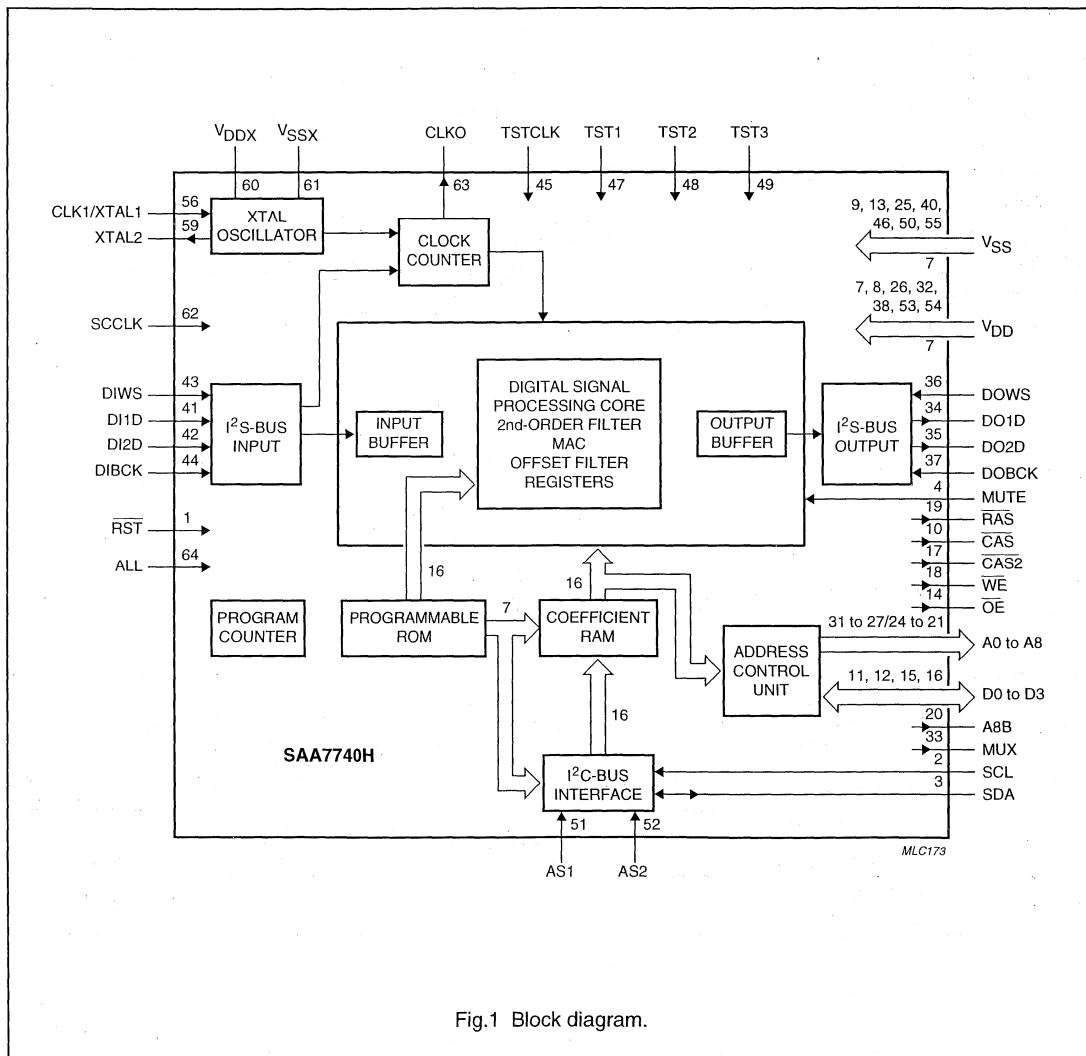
$V_{DDX}$ $V_{SSX}$ CLKO TSTCLK TST1 TST2 TST3

60 61 63 45 47 48 49

56 CLK1/XTAL1
59 XTAL2

XTAL OSCILLATOR

CLOCK COUNTER

9, 13, 25, 40, 46, 50, 55
$V_{SS}$
7

7, 8, 26, 32, 38, 53, 54
$V_{DD}$
7

62 SCCLK

43 DIWS
41 DI1D
42 DI2D
44 DIBCK

$I^2$S-BUS INPUT

INPUT BUFFER

DIGITAL SIGNAL PROCESSING CORE 2nd-ORDER FILTER MAC OFFSET FILTER REGISTERS

OUTPUT BUFFER

$I^2$S-BUS OUTPUT

36 DOWS
34 DO1D
35 DO2D
37 DOBCK
4 MUTE
19 $\overline{RAS}$
10 $\overline{CAS}$
17 $\overline{CAS2}$
18 $\overline{WE}$
14 $\overline{OE}$

1 $\overline{RST}$
64 ALL

16

16

PROGRAM COUNTER

PROGRAMMABLE ROM

7

COEFFICIENT RAM

ADDRESS CONTROL UNIT

31 to 27/24 to 21 A0 to A8

11, 12, 15, 16 D0 to D3

16

20 A8B
33 MUX
2 SCL
3 SDA

SAA7740H

$I^2$C-BUS INTERFACE

51 52
AS1 AS2

MLC173

Fig.1 Block diagram.